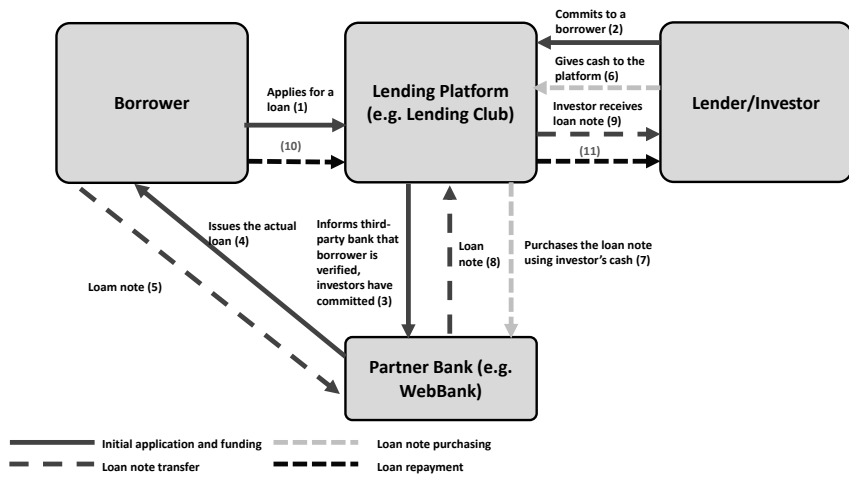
Borrower

Lending Platform (e.g. Lending Club)

Lender/Investor

Partner Bank (e.g. WebBank)

Applies for a loan (1)

(10)

Commits to a borrower (2)

Gives cash to the platform (6)

Investor receives loan note (9)

(11)

Issues the actual loan (4)

Loam note (5)

Informs third-party bank that borrower is verified, investors have committed (3)

Loan note (8)

Purchases the loan note using investor's cash (7)

Initial application and funding

Loan note purchasing

Loan note transfer

Loan repayment